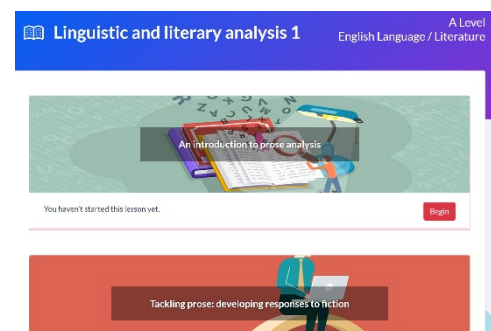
Linguistic and literary analysis 1

A Level
English Language / Literature

An introduction to prose analysis

You haven't started this lesson yet.

Begin

Tackling prose: developing responses to fiction